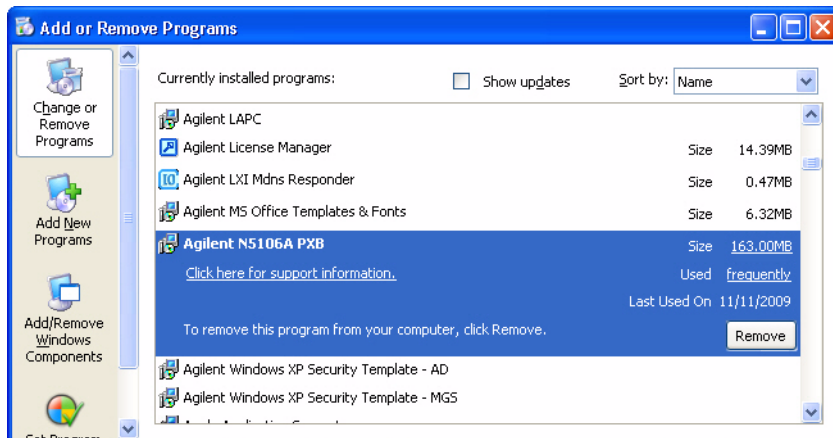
Add or Remove Programs

Change or Remove Programs

Add New Programs

Add/Remove Windows Components

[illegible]

Currently installed programs:

Show updates

Sort by: Name

Agilent LAPC

Agilent License Manager Size 14.39MB

Agilent LXI Mdns Responder Size 0.47MB

Agilent MS Office Templates & Fonts Size 6.32MB

Agilent N5106A PXB Size 163.00MB

Click here for support information. Used frequently

Last Used On 11/11/2009

To remove this program from your computer, click Remove.

Remove

Agilent Windows XP Security Template - AD

Agilent Windows XP Security Template - MGS

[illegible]